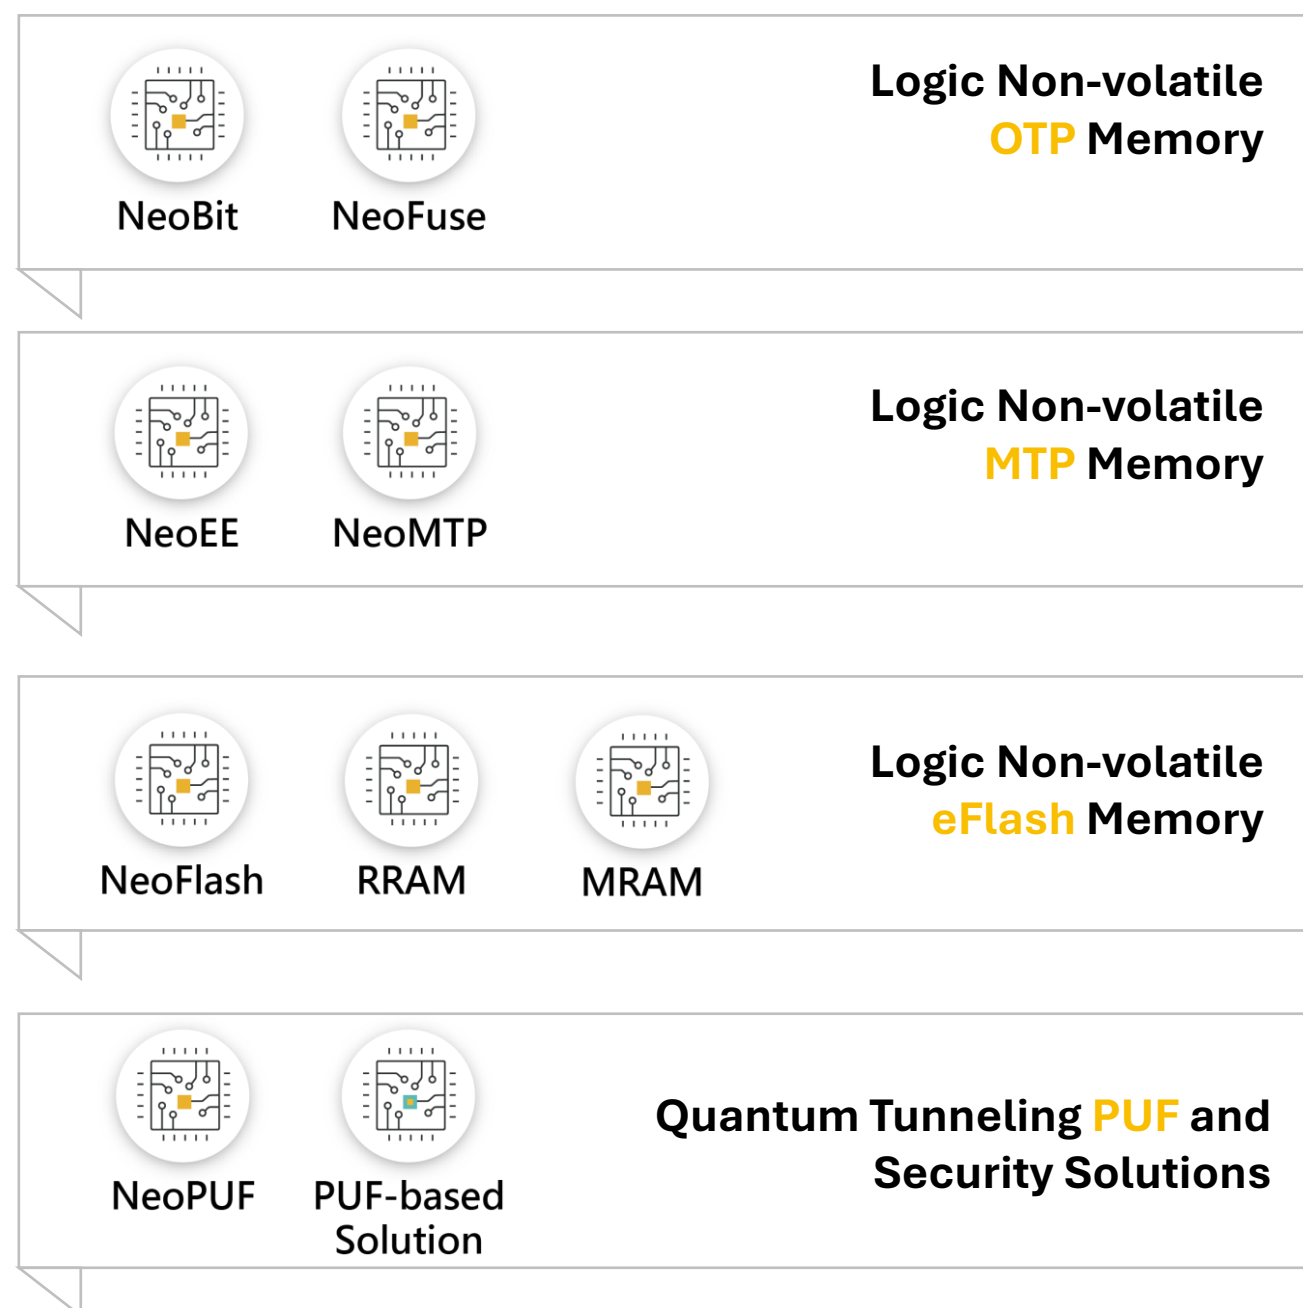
NeoBit NeoFuse

Logic Non-volatile
OTP Memory

NeoEE NeoMTP

Logic Non-volatile
MTP Memory

NeoFlash RRAM MRAM

Logic Non-volatile
eFlash Memory

NeoPUF PUF-based Solution

Quantum Tunneling PUF and
Security Solutions